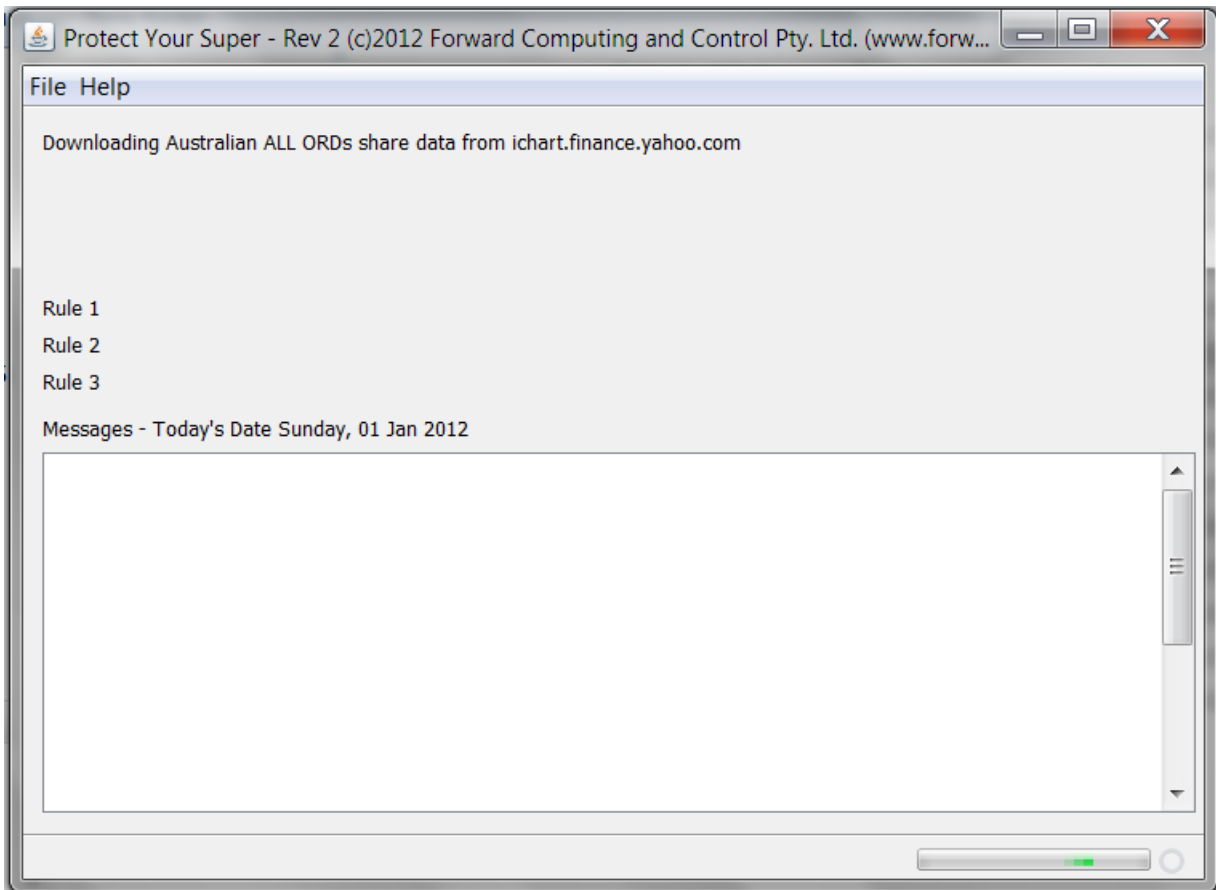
Protect Your Super - Rev 2 (c)2012 Forward Computing and Control Pty. Ltd. (www.forw...

File Help

Downloading Australian ALL ORDs share data from ichart.finance.yahoo.com

Rule 1

Rule 2

Rule 3

Messages - Today's Date Sunday, 01 Jan 2012